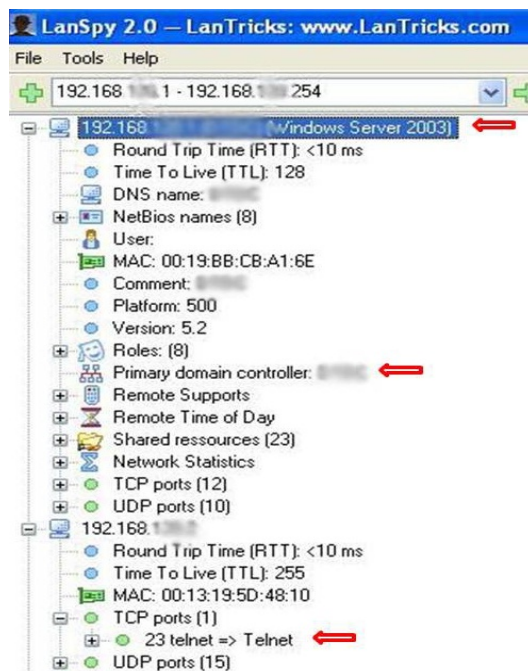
LanSpy 2.0 — LanTricks: www.LanTricks.com

File Tools Help

192.168.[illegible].1 - 192.168.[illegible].254

192.168.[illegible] (Windows Server 2003)
Round Trip Time (RTT): <10 ms
Time To Live (TTL): 128
DNS name: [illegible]
NetBios names (8)
User:
MAC: 00:19:BB:CB:A1:6E
Comment: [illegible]
Platform: 500
Version: 5.2
Roles: (8)
Primary domain controller: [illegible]
Remote Supports
Remote Time of Day
Shared ressources (23)
Network Statistics
TCP ports (12)
UDP ports (10)
192.168.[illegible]
Round Trip Time (RTT): <10 ms
Time To Live (TTL): 255
MAC: 00:13:19:5D:48:10
TCP ports (1)
23 telnet => Telnet
UDP ports (15)